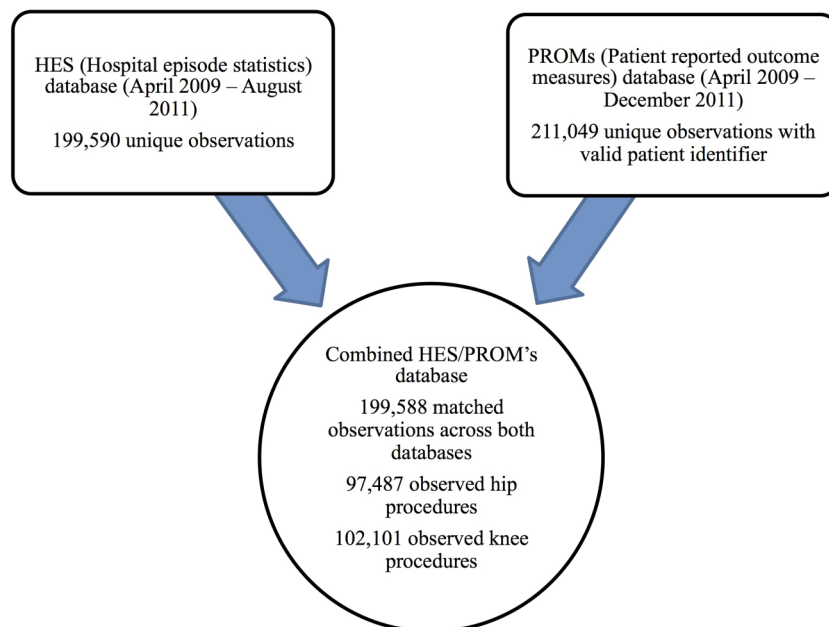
HES (Hospital episode statistics) database (April 2009 – August 2011)

199,590 unique observations

PROMs (Patient reported outcome measures) database (April 2009 – December 2011)

211,049 unique observations with valid patient identifier

Combined HES/PROM's database

199,588 matched observations across both databases

97,487 observed hip procedures

102,101 observed knee procedures